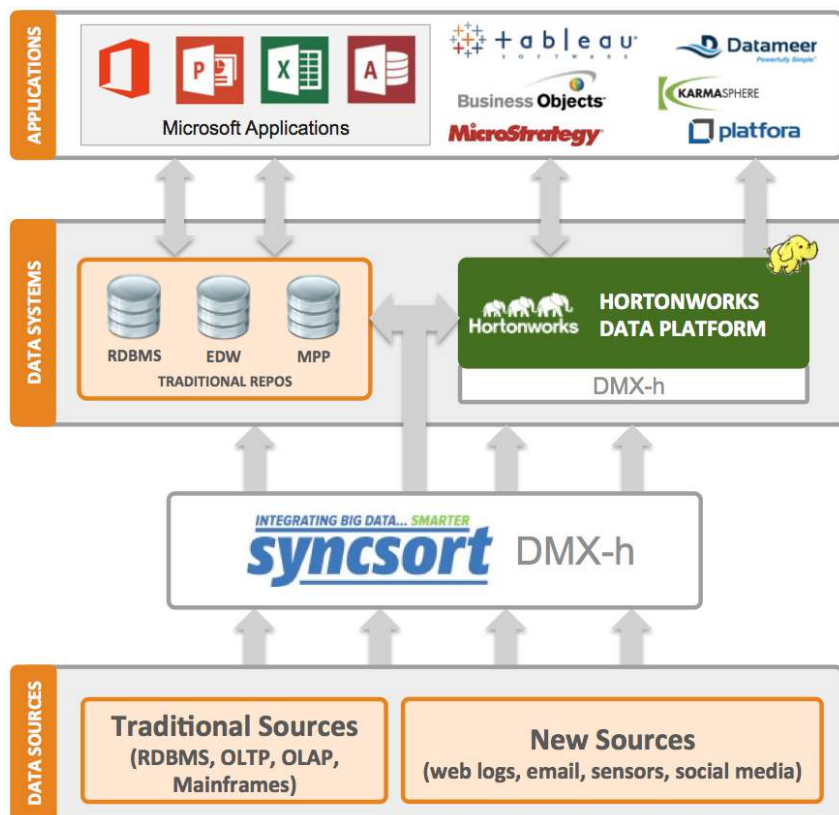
APPLICATIONS

P

X

A

Microsoft Applications

+ a b l e a u
SOFTWARE

Datameer
Powerfully Simple

Business Objects

KARMASPHERE

MicroStrategy

platfora

DATA SYSTEMS

RDBMS EDW MPP

TRADITIONAL REPOS

Hortonworks

HORTONWORKS DATA PLATFORM

DMX-h

INTEGRATING BIG DATA... SMARTER

syncsort DMX-h

DATA SOURCES

Traditional Sources
(RDBMS, OLTP, OLAP, Mainframes)

New Sources
(web logs, email, sensors, social media)